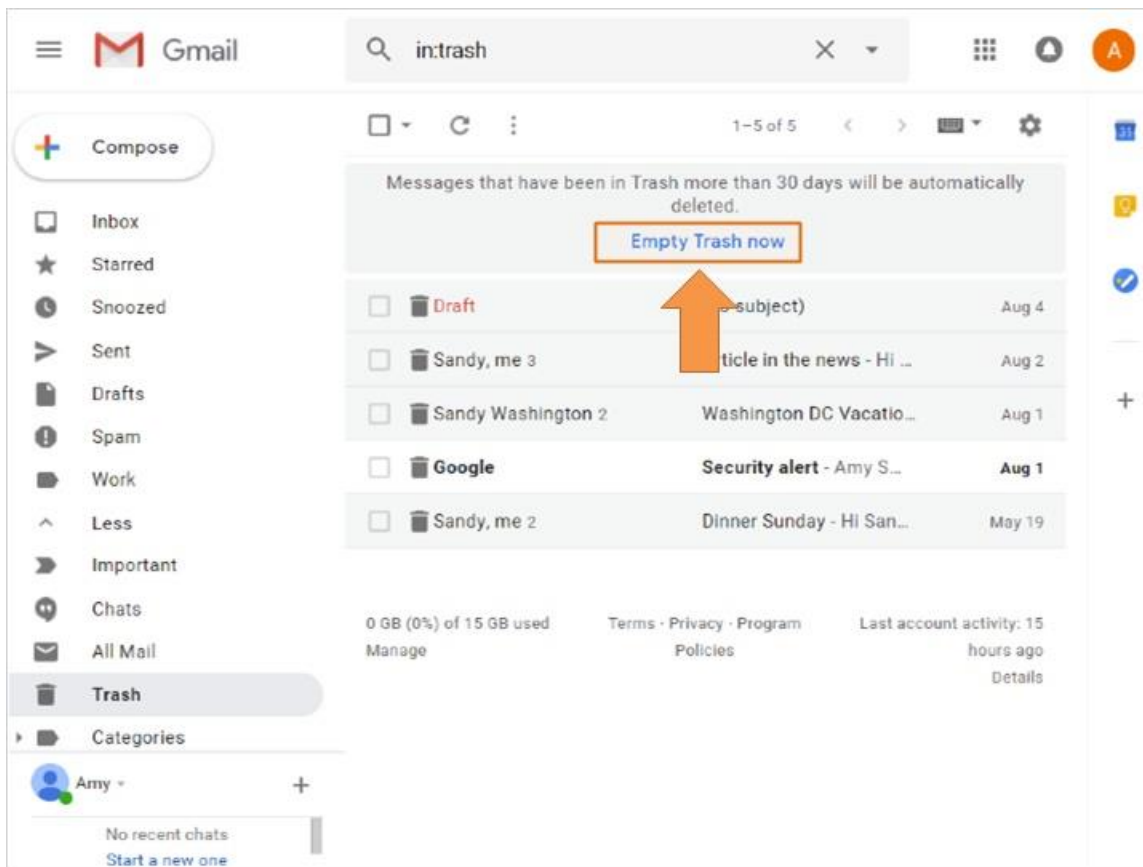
Gmail

in:trash

A

Compose

Inbox
Starred
Snoozed
Sent
Drafts
Spam
Work
Less
Important
Chats
All Mail
Trash
Categories

Amy

No recent chats
Start a new one

1–5 of 5

Messages that have been in Trash more than 30 days will be automatically deleted.

Empty Trash now

| | | |
|---|---|---|
| Draft | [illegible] subject) | Aug 4 |
| Sandy, me 3 | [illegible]ticle in the news - Hi ... | Aug 2 |
| Sandy Washington 2 | Washington DC Vacatio... | Aug 1 |
| Google | Security alert - Amy S... | Aug 1 |
| Sandy, me 2 | Dinner Sunday - Hi San... | May 19 |

0 GB (0%) of 15 GB used
Manage

Terms · Privacy · Program Policies

Last account activity: 15 hours ago
Details

31

+